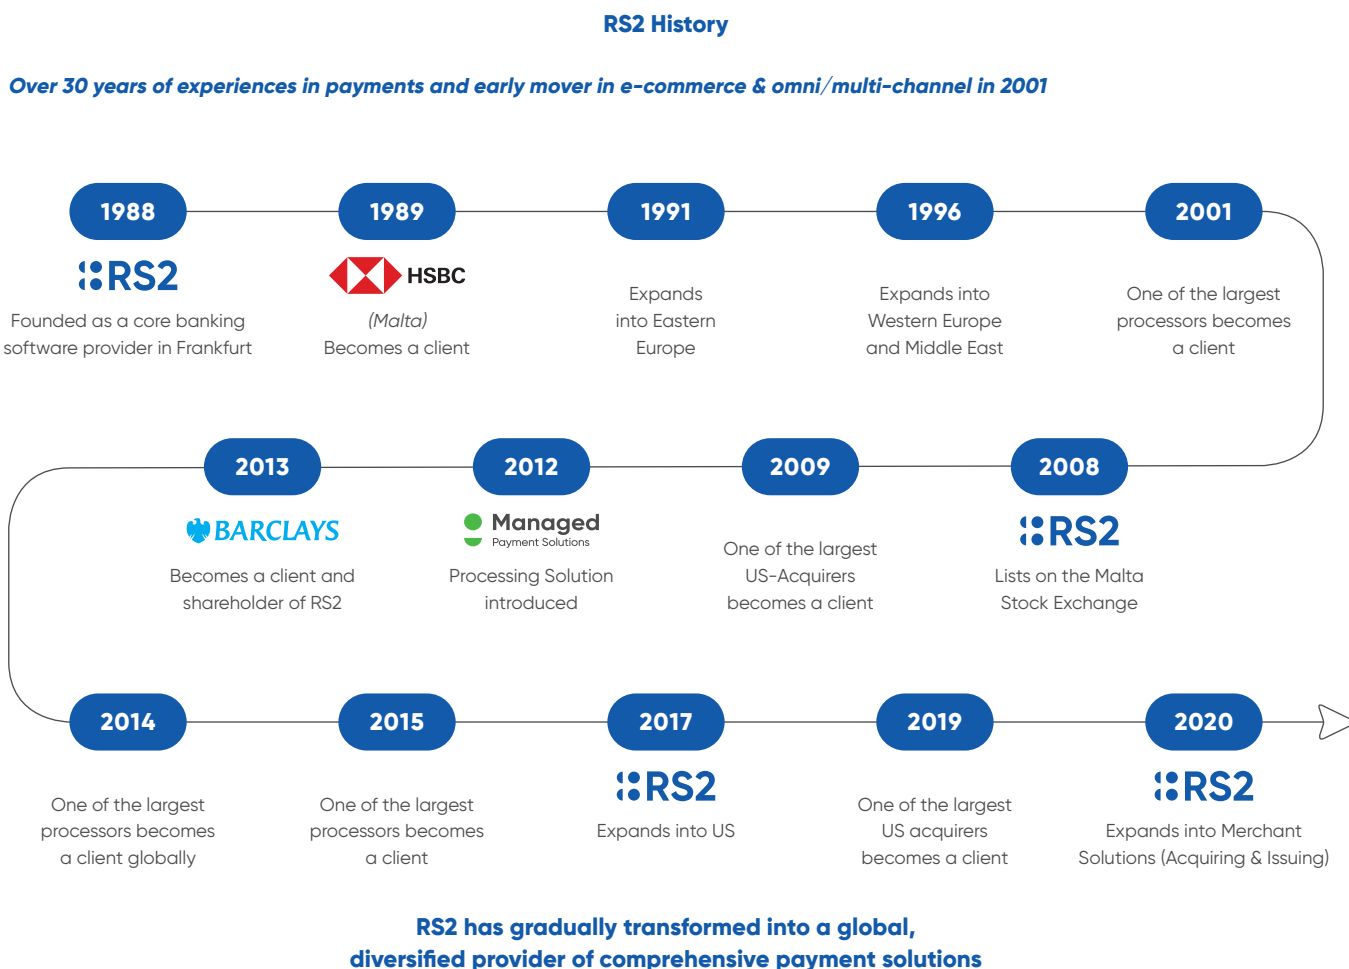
RS2 History

Over 30 years of experiences in payments and early mover in e-commerce & omni/multi-channel in 2001

1988
RS2
Founded as a core banking software provider in Frankfurt

1989
HSBC
(Malta)
Becomes a client

1991
Expands into Eastern Europe

1996
Expands into Western Europe and Middle East

2001
One of the largest processors becomes a client

2008
RS2
Lists on the Malta Stock Exchange

2009
One of the largest US-Acquirers becomes a client

2012
Managed
Payment Solutions
Processing Solution introduced

2013
BARCLAYS
Becomes a client and shareholder of RS2

2014
One of the largest processors becomes a client globally

2015
One of the largest processors becomes a client

2017
RS2
Expands into US

2019
One of the largest US acquirers becomes a client

2020
RS2
Expands into Merchant Solutions (Acquiring & Issuing)

RS2 has gradually transformed into a global, diversified provider of comprehensive payment solutions